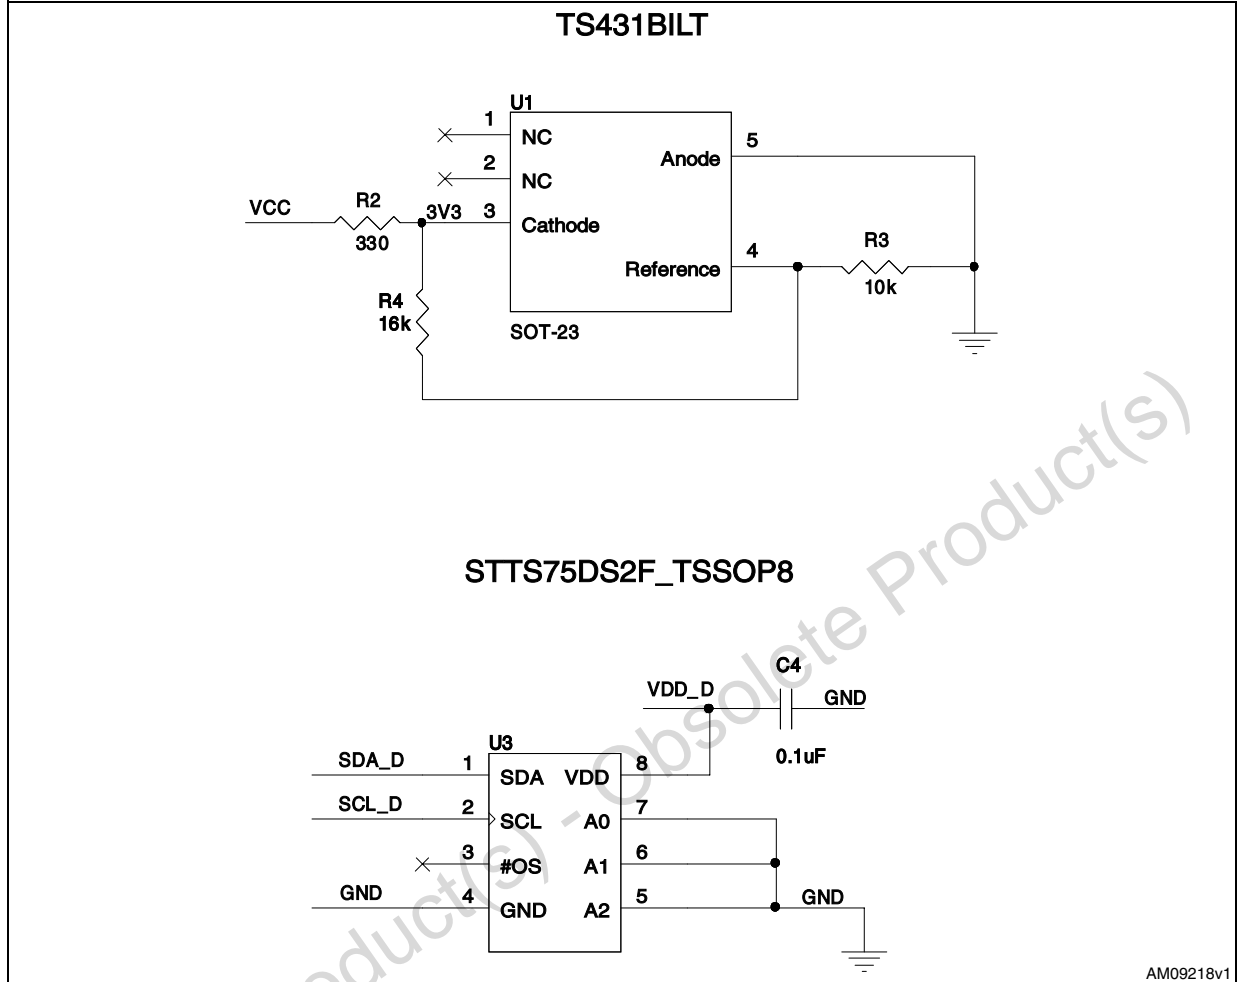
TS431BILT

U1

1 NC

2 NC

VCC R2 330 3V3 3 Cathode

Anode 5

Reference 4

R3 10k

R4 16k

SOT-23

STTS75DS2F_TSSOP8

VDD_D C4 GND

0.1uF

U3

SDA_D 1 SDA VDD 8

SCL_D 2 SCL A0 7

3 #OS A1 6

GND 4 GND A2 5 GND

Obsolete Product(s) - Obsolete Product(s)

AM09218v1